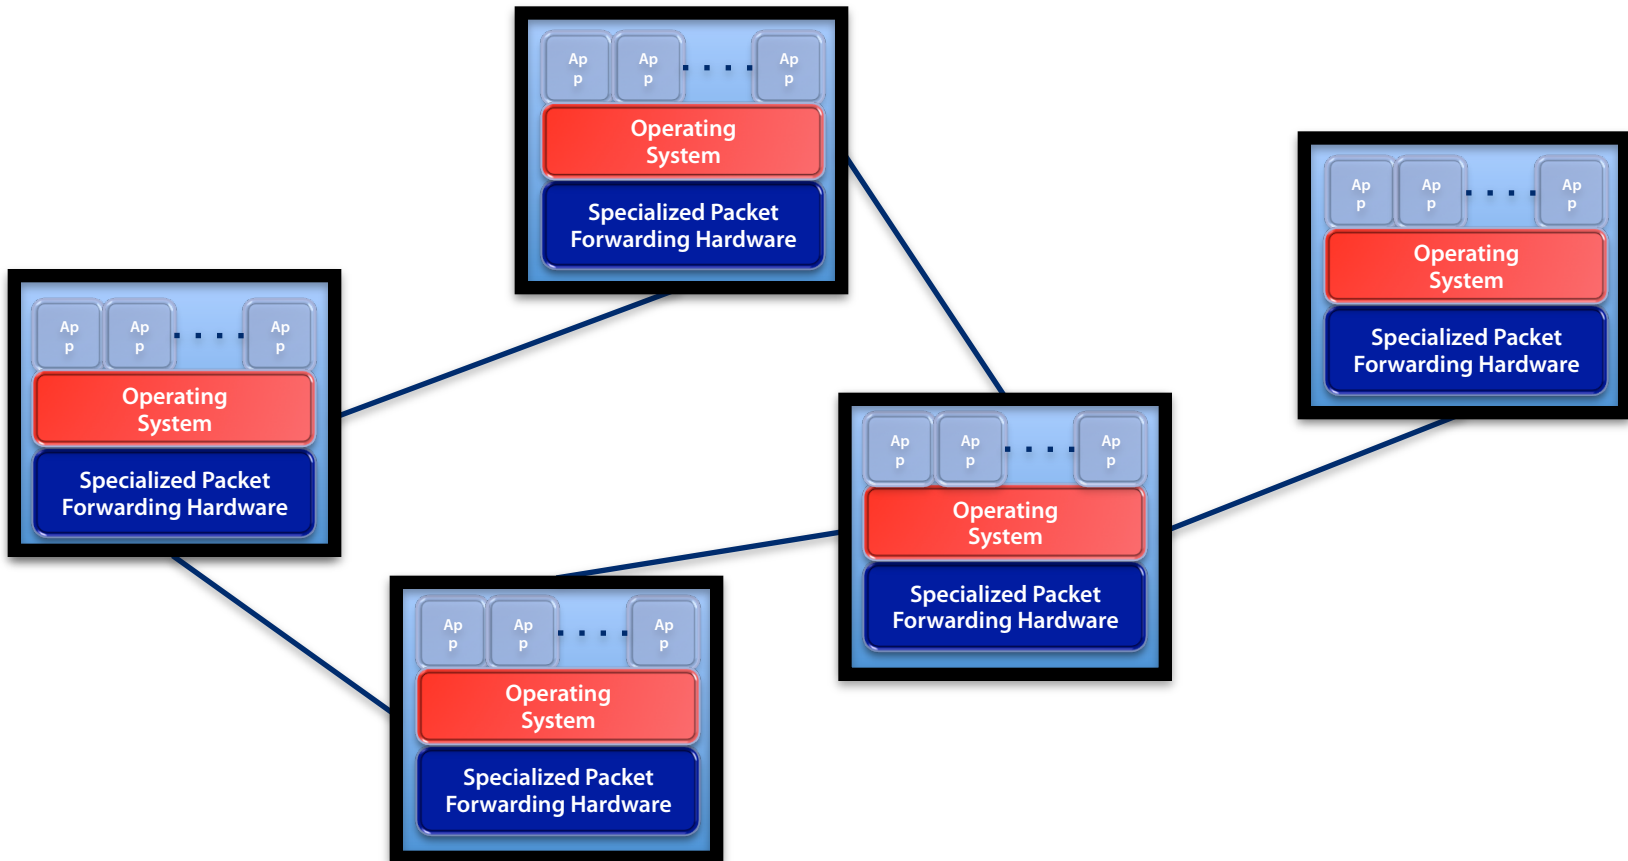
Ap
p

Ap
p

Ap
p

Operating System

Specialized Packet Forwarding Hardware

Ap
p

Ap
p

Ap
p

Operating System

Specialized Packet Forwarding Hardware

Ap
p

Ap
p

Ap
p

Operating System

Specialized Packet Forwarding Hardware

Ap
p

Ap
p

Ap
p

Operating System

Specialized Packet Forwarding Hardware

Ap
p

Ap
p

Ap
p

Operating System

Specialized Packet Forwarding Hardware